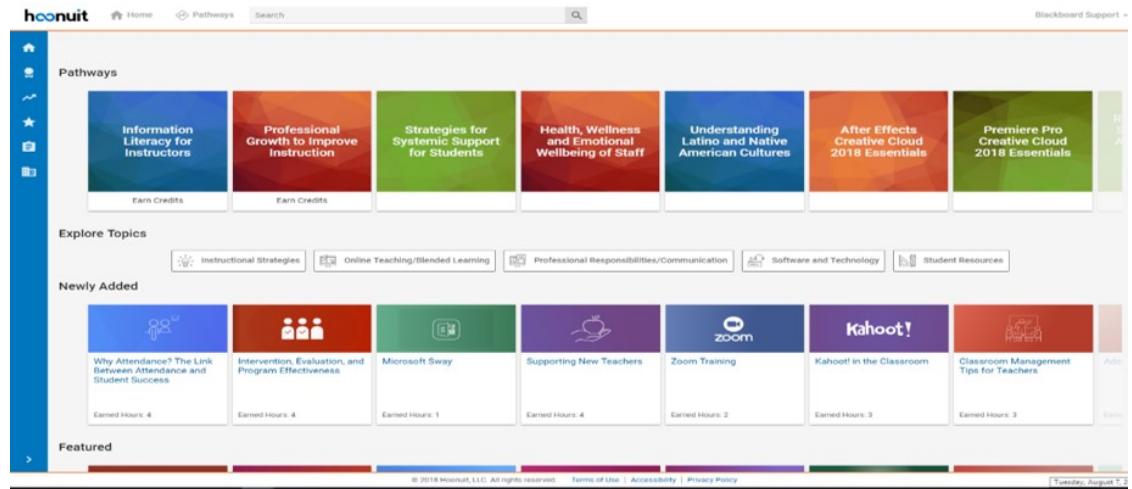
hoonuit Home Pathways Search

Blackboard Support

Pathways

Information Literacy for Instructors
Earn Credits

Professional Growth to Improve Instruction
Earn Credits

Strategies for Systemic Support for Students

Health, Wellness and Emotional Wellbeing of Staff

Understanding Latino and Native American Cultures

After Effects Creative Cloud 2018 Essentials

Premiere Pro Creative Cloud 2018 Essentials

Explore Topics

Instructional Strategies
Online Teaching/Blended Learning
Professional Responsibilities/Communication
Software and Technology
Student Resources

Newly Added

Why Attendance? The Link Between Attendance and Student Success
Earned Hours: 4

Intervention, Evaluation, and Program Effectiveness
Earned Hours: 4

Microsoft Sway
Earned Hours: 1

Supporting New Teachers
Earned Hours: 4

zoom
Zoom Training
Earned Hours: 2

Kahoot!
Kahoot! in the Classroom
Earned Hours: 3

Classroom Management Tips for Teachers
Earned Hours: 3

Featured

© 2018 Hoonuit, LLC. All rights reserved. Terms of Use | Accessibility | Privacy Policy

Tuesday, August 7, 2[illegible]